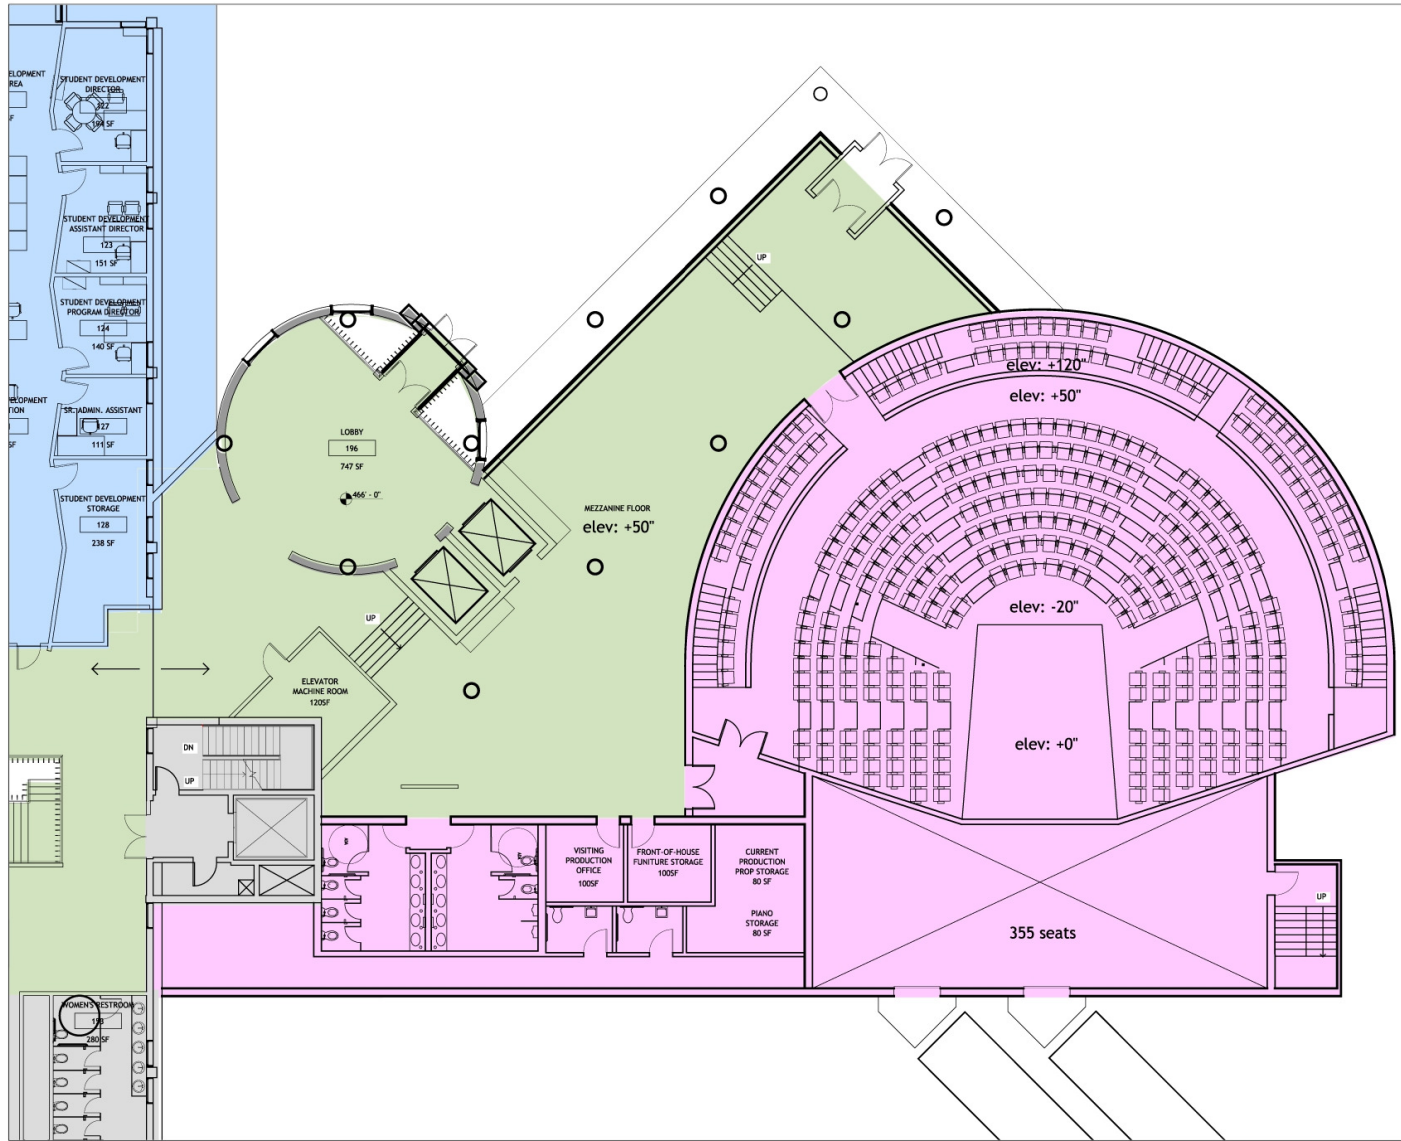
ELOPMENT
REA

STUDENT DEVELOPMENT DIRECTOR
122
184 SF

STUDENT DEVELOPMENT ASSISTANT DIRECTOR
123
151 SF

STUDENT DEVELOPMENT PROGRAM DIRECTOR
124
140 SF

ELOPMENT
TION

SR. ADMIN. ASSISTANT
127
111 SF

STUDENT DEVELOPMENT STORAGE
128
238 SF

LOBBY
196
747 SF

466' - 0"

UP

UP

MEZZANINE FLOOR
elev: +50"

elev: +120"
elev: +50"
elev: -20"
elev: +0"

ELEVATOR MACHINE ROOM
120SF

DN
UP

VISITING PRODUCTION OFFICE
100SF

FRONT-OF-HOUSE FUNITURE STORAGE
100SF

CURRENT PRODUCTION PROP STORAGE
80 SF

PIANO STORAGE
80 SF

UP

355 seats

WOMEN'S RESTROOM
198
280 SF